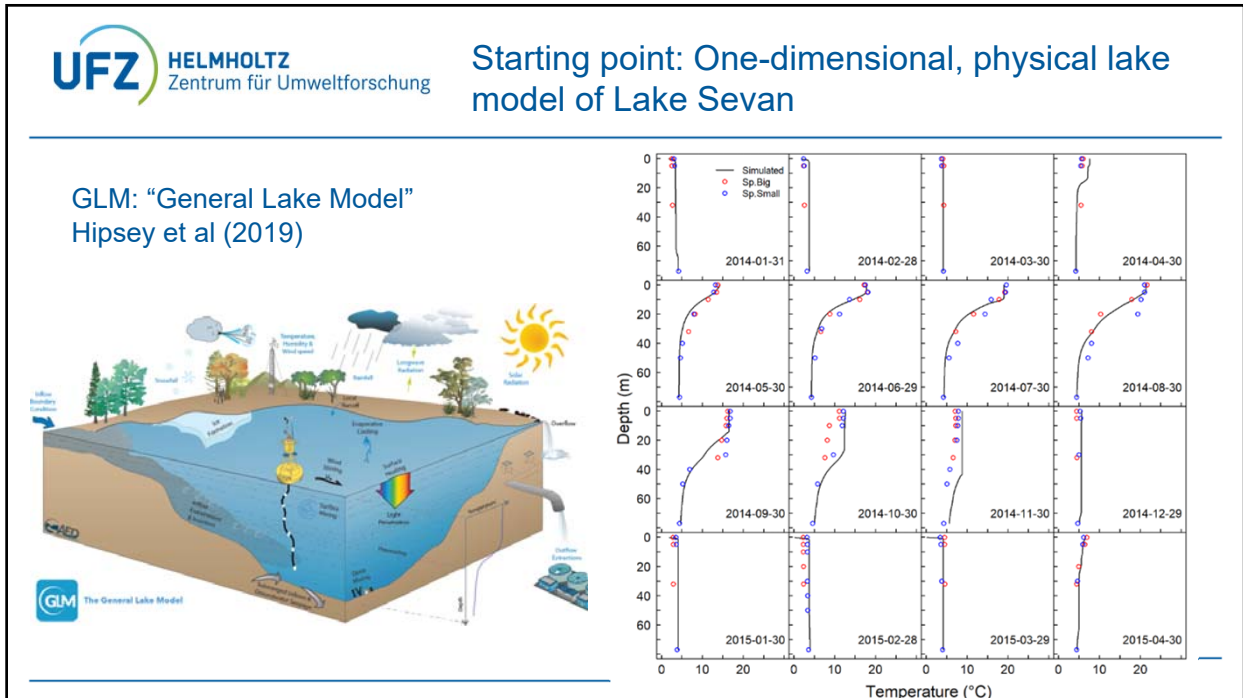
UFZ HELMHOLTZ Zentrum für Umweltforschung

Starting point: One-dimensional, physical lake model of Lake Sevan

GLM: “General Lake Model”
Hipsey et al (2019)

Temperature Humidity & Wind speed
Rainfall
Longwave Radiation
Solar Radiation
Snowfall
Inflow Boundary Condition
Ice Formation
Overflow
Evaporative Cooling
Surface Heating
Wind Stirring
Light Penetration
Outflow Extraction
AED
GLM The General Lake Model

Simulated
Sp.Big
Sp.Small

2014-01-31
2014-02-28
2014-03-30
2014-04-30
2014-05-30
2014-06-29
2014-07-30
2014-08-30
2014-09-30
2014-10-30
2014-11-30
2014-12-29
2015-01-30
2015-02-28
2015-03-29
2015-04-30

Depth (m)
0
20
40
60

0
10
20
Temperature (°C)